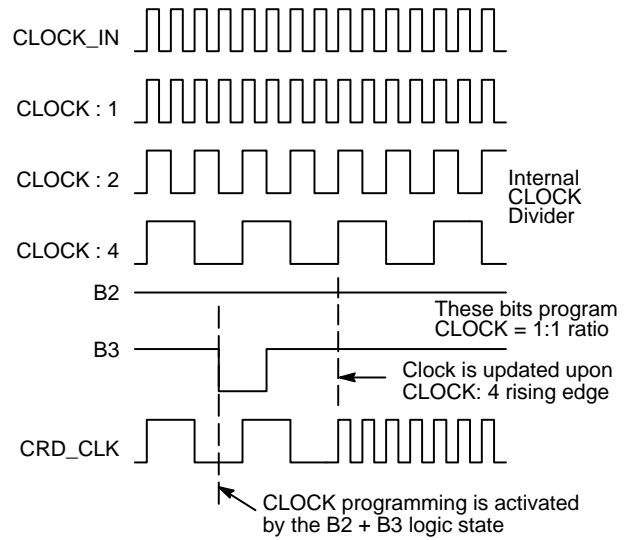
CLOCK_IN

CLOCK : 1

CLOCK : 2

Internal CLOCK Divider

CLOCK : 4

B2

These bits program CLOCK = 1:1 ratio

B3

Clock is updated upon CLOCK: 4 rising edge

CRD_CLK

CLOCK programming is activated by the B2 + B3 logic state